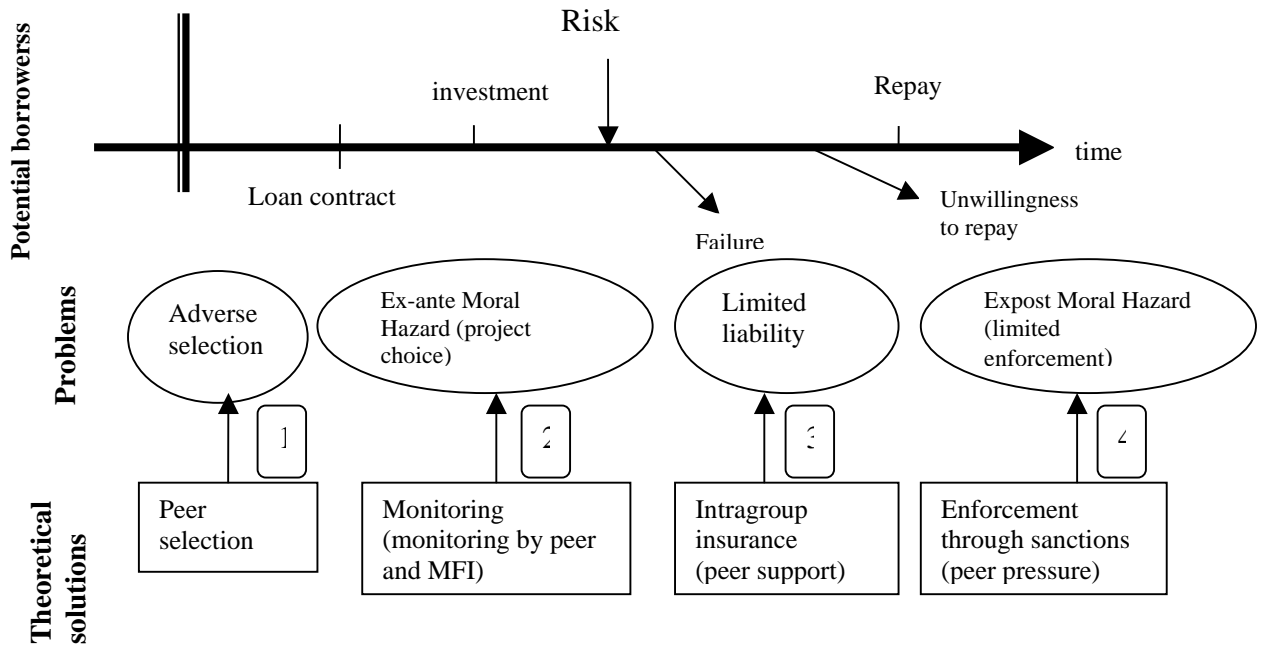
Potential borrowerss

Risk

investment

Repay

time

Loan contract

Failure

Unwillingness to repay

Problems

Adverse selection

Ex-ante Moral Hazard (project choice)

Limited liability

Expost Moral Hazard (limited enforcement)

1

2

3

4

Theoretical solutions

Peer selection

Monitoring (monitoring by peer and MFI)

Intragroup insurance (peer support)

Enforcement through sanctions (peer pressure)